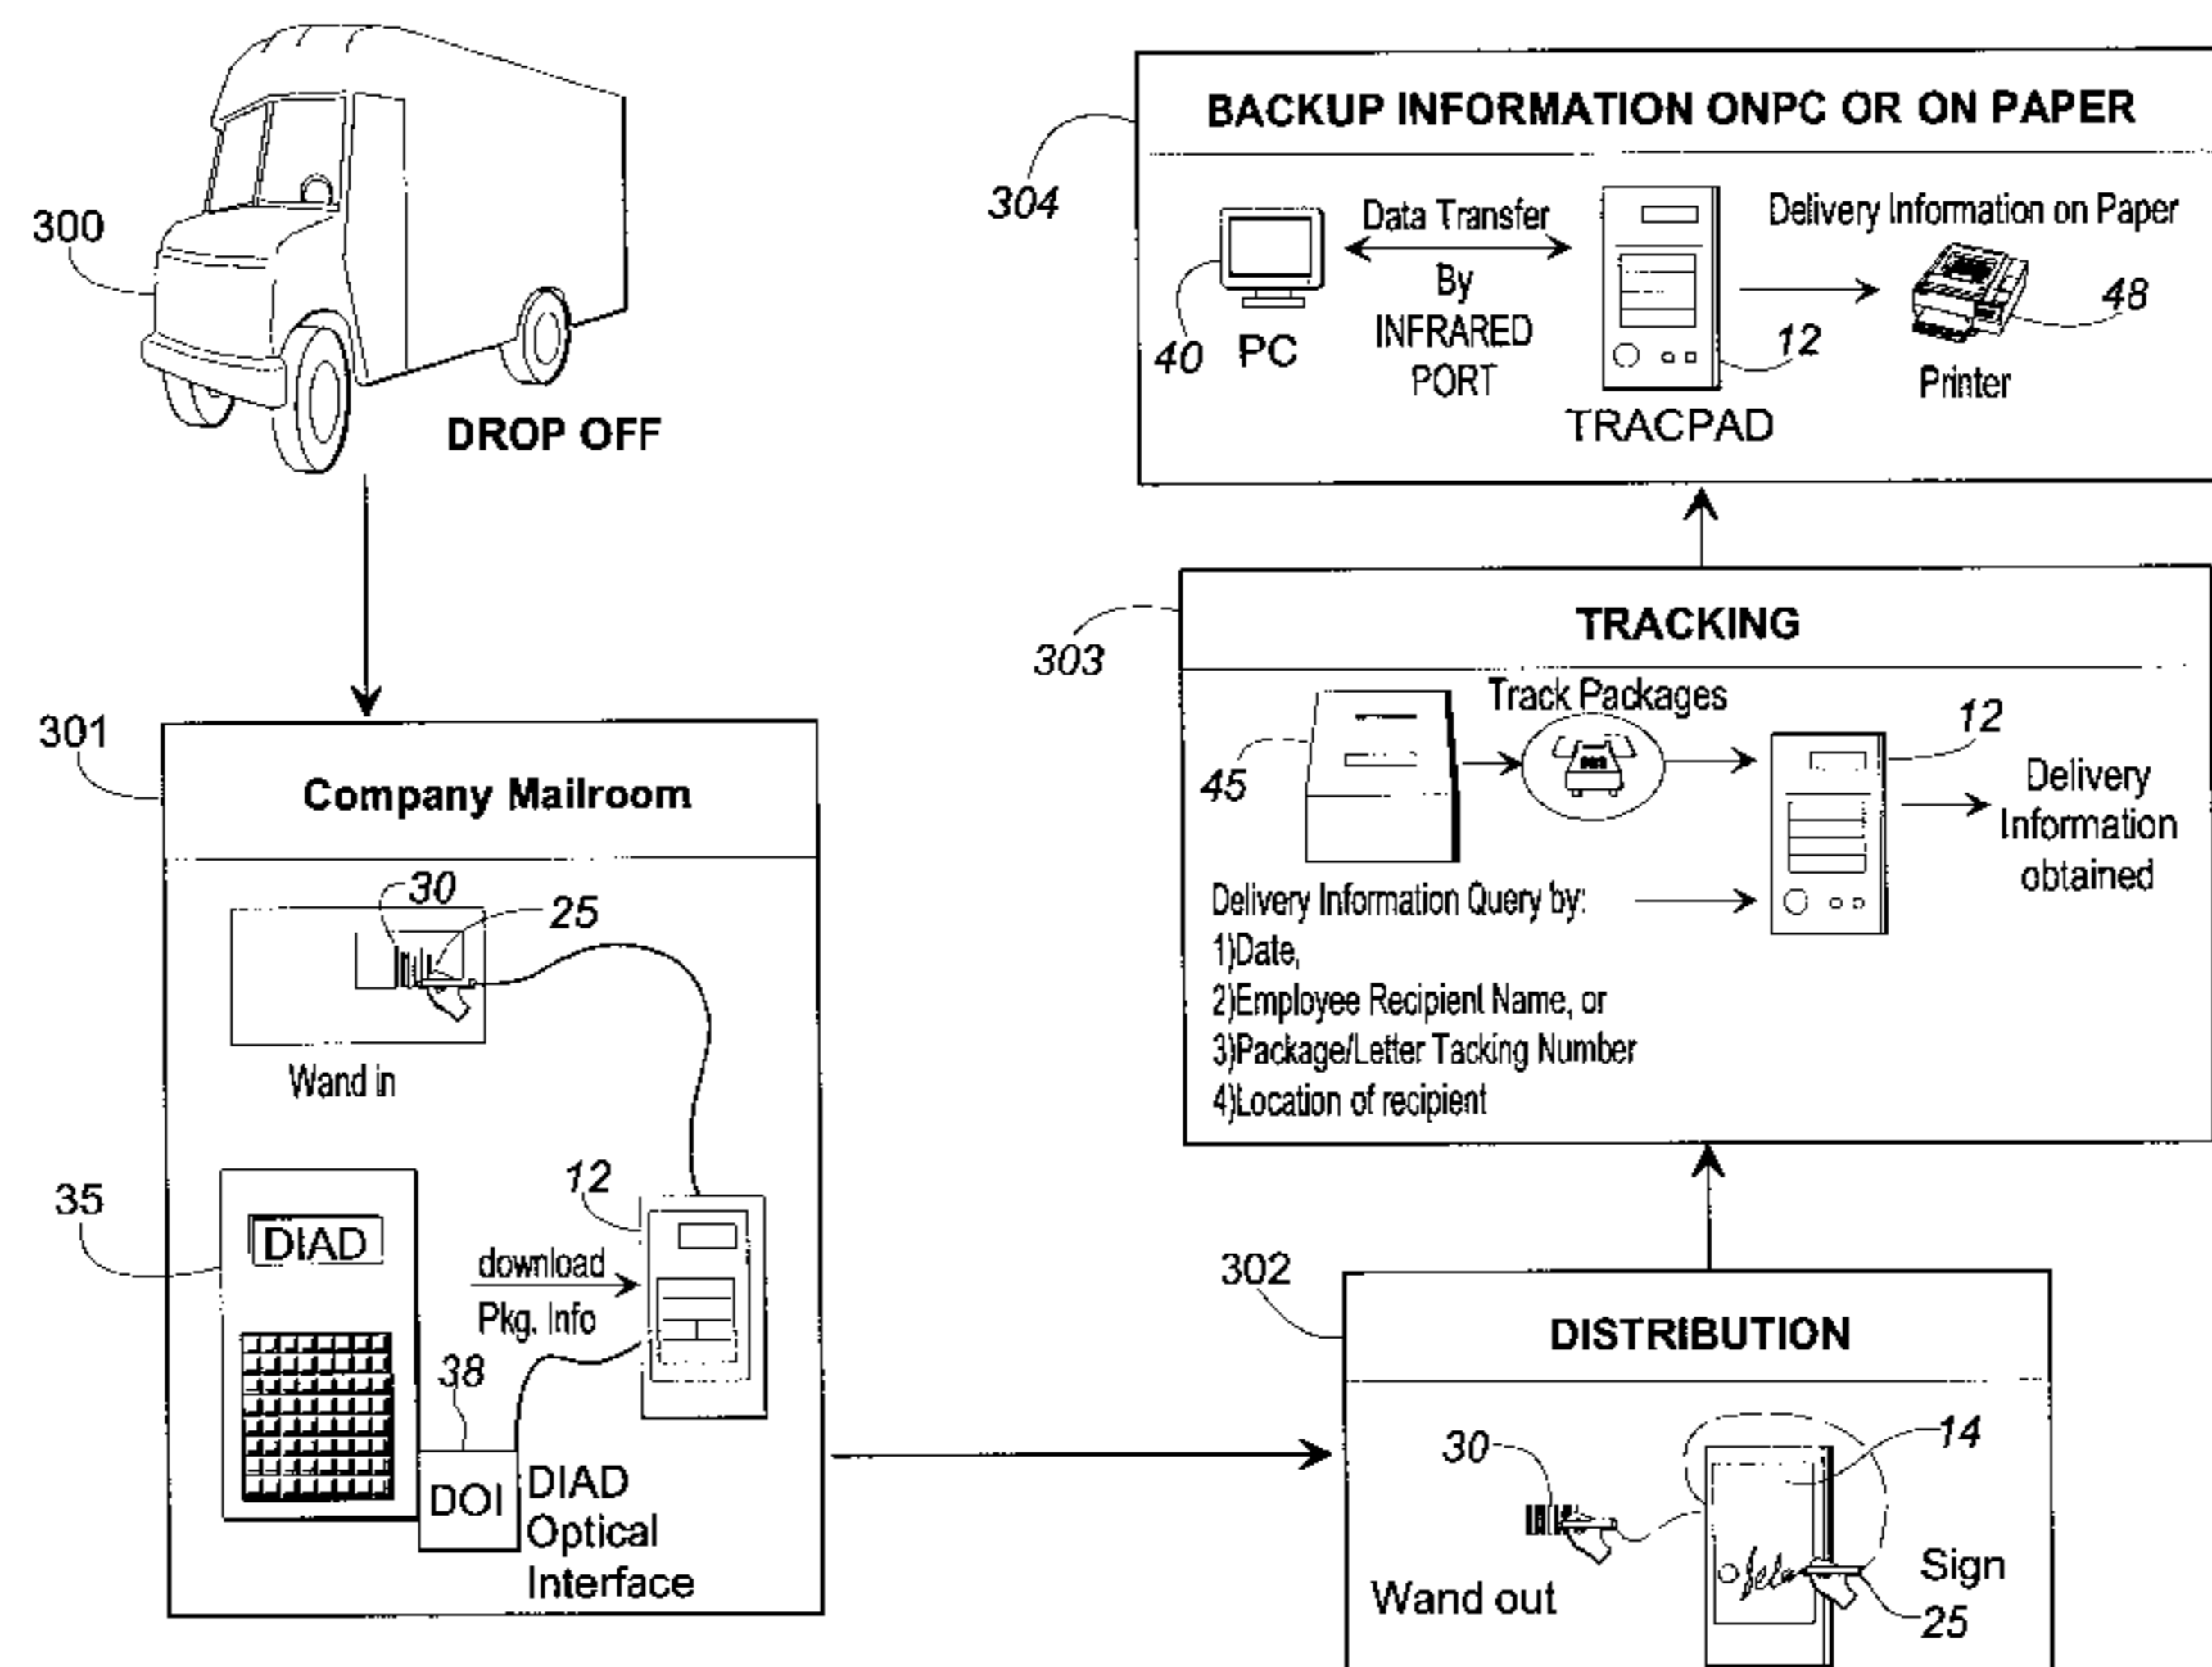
300

DROP OFF

301

Company Mailroom

30

25

Wand in

35

DIAD

12

download

Pkg. Info

38

DOI

DIAD Optical Interface

304

BACKUP INFORMATION ONPC OR ON PAPER

Data Transfer

By INFRARED PORT

Delivery Information on Paper

48

40 PC

12

Printer

TRACPAD

303

TRACKING

Track Packages

12

45

Delivery Information obtained

Delivery Information Query by:
1)Date,
2)Employee Recipient Name, or
3)Package/Letter Tacking Number
4)Location of recipient

302

DISTRIBUTION

30

14

Wand out

Sign

25